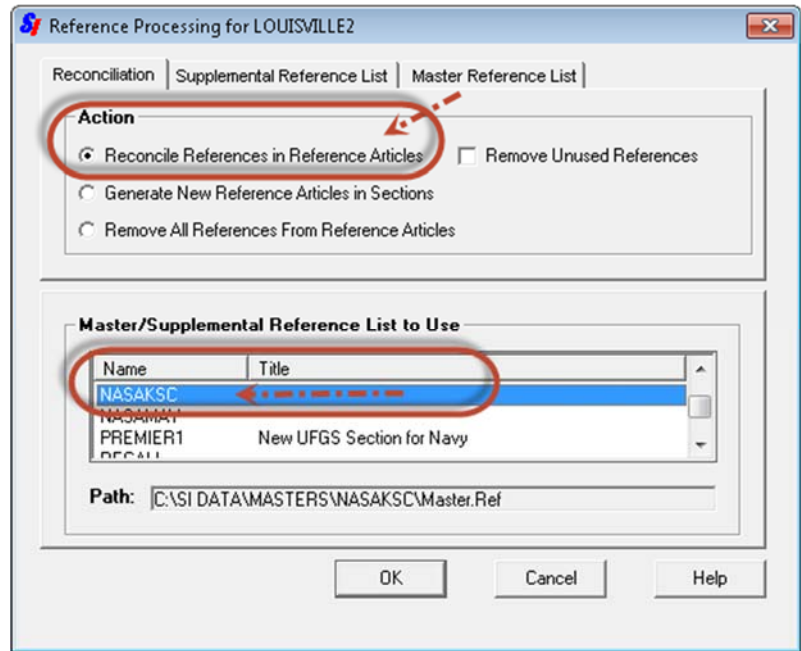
SI Reference Processing for LOUISVILLE2

Reconciliation | Supplemental Reference List | Master Reference List

Action

Reconcile References in Reference Articles

Remove Unused References

Generate New Reference Articles in Sections

Remove All References From Reference Articles

Master/Supplemental Reference List to Use

| Name | Title |
|---|---|
| NASAKSC | |
| NASAMAY | |
| PREMIER1 | New UFGS Section for Navy |
| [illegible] | |

Path: C:\SI DATA\MASTERS\NASAKSC\Master.Ref

OK

Cancel

Help